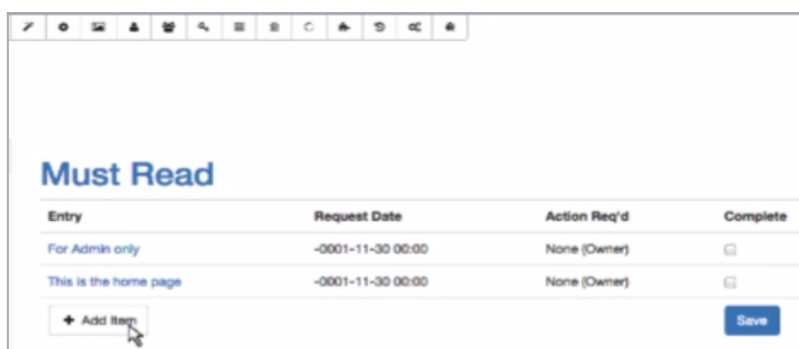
Must Read

| Entry | Request Date | Action Req'd | Complete |
|---|---|---|---|
| For Admin only | -0001-11-30 00:00 | None (Owner) | |
| This is the home page | -0001-11-30 00:00 | None (Owner) | |

+ Add Item

Save